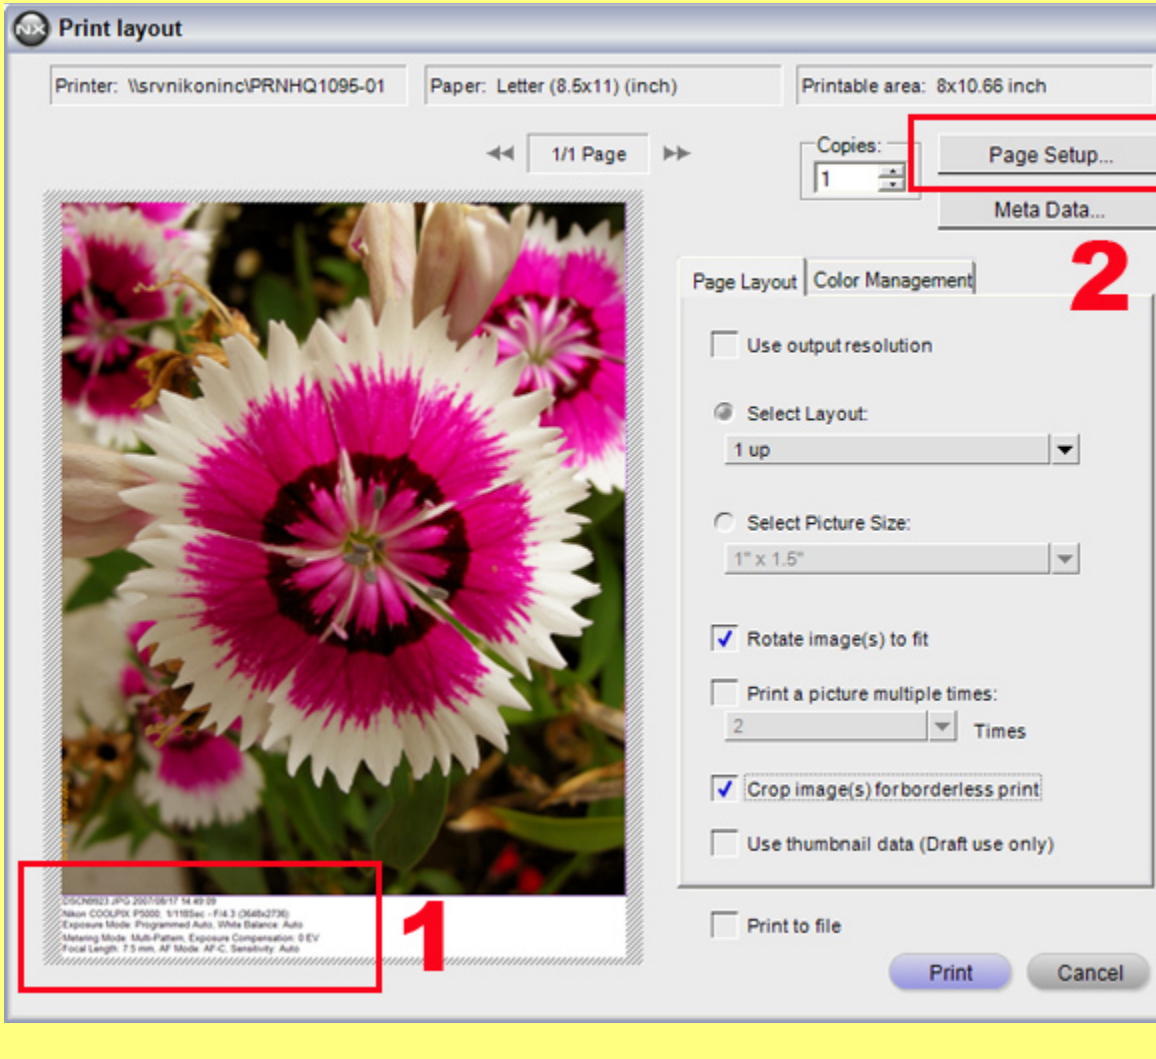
Print layout

Printer: \\srvnikoninc\PRNHQ1095-01
Paper: Letter (8.5x11) (inch)
Printable area: 8x10.66 inch

1/1 Page

Copies:
1

Page Setup...
Meta Data...

2

Page Layout | Color Management

Use output resolution

Select Layout:
1 up

Select Picture Size:
1" x 1.5"

Rotate image(s) to fit

Print a picture multiple times:
2 Times

Crop image(s) forborderless print

Use thumbnail data (Draft use only)

DSCN6923.JPG 2007/08/17 14:49:09
Nikon COOLPIX P5000; 1/118Sec - F/4.3 (3648x2736)
Exposure Mode: Programmed Auto, White Balance: Auto
Metering Mode: Multi-Pattern, Exposure Compensation: 0 EV
Focal Length: 7.5 mm, AF Mode: AF-C, Sensitivity: Auto

1

Print to file

Print
Cancel